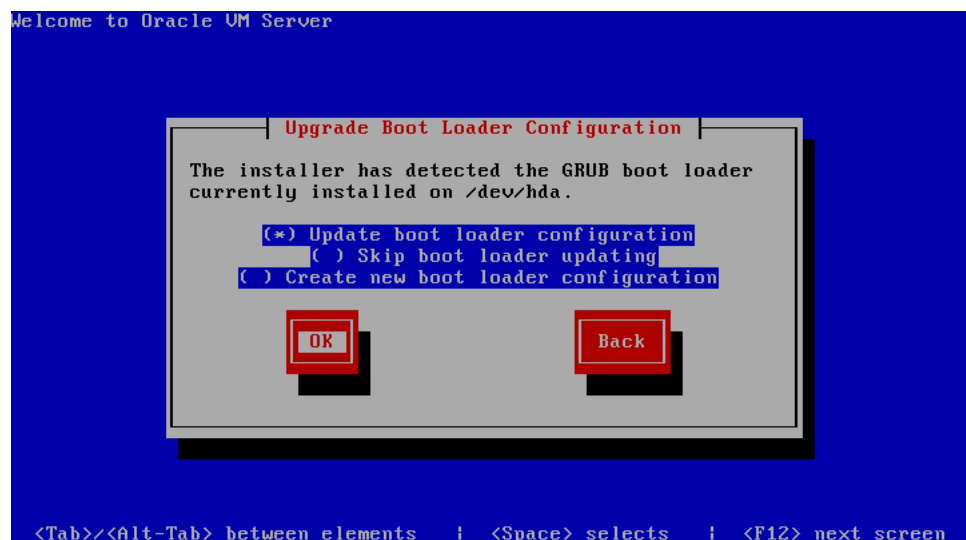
Welcome to Oracle VM Server

Upgrade Boot Loader Configuration

The installer has detected the GRUB boot loader currently installed on /dev/hda.

(*) Update boot loader configuration
( ) Skip boot loader updating
( ) Create new boot loader configuration

OK

Back

<Tab>/<Alt-Tab> between elements | <Space> selects | <F12> next screen